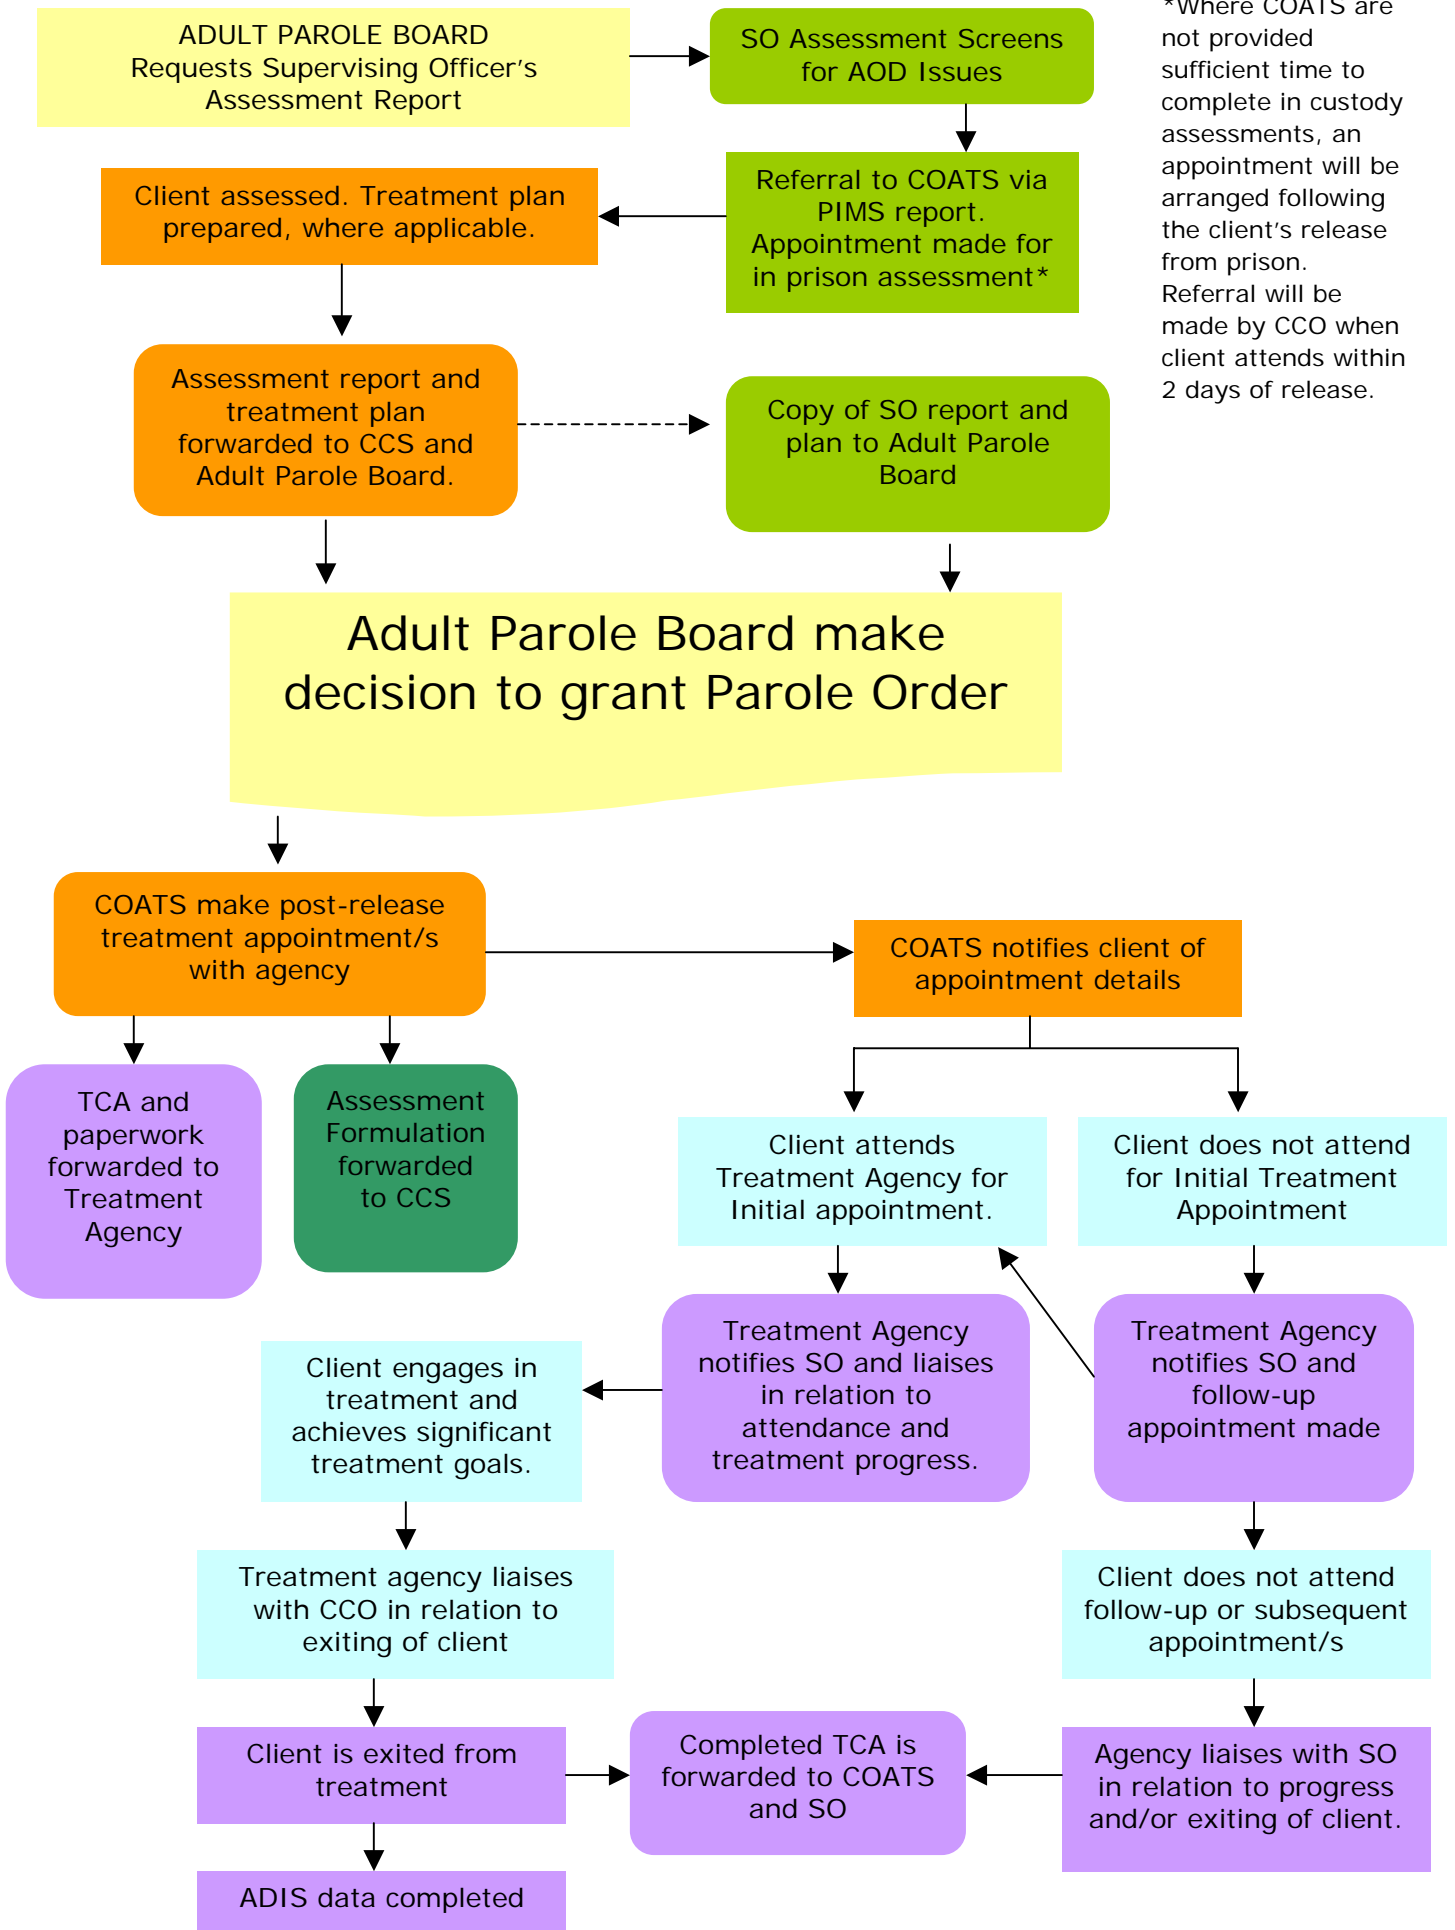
ADULT PAROLE BOARD
Requests Supervising Officer's
Assessment Report

SO Assessment Screens for AOD Issues

*Where COATS are not provided sufficient time to complete in custody assessments, an appointment will be arranged following the client's release from prison. Referral will be made by CCO when client attends within 2 days of release.

Referral to COATS via PIMS report. Appointment made for in prison assessment*

Client assessed. Treatment plan prepared, where applicable.

Assessment report and treatment plan forwarded to CCS and Adult Parole Board.

Copy of SO report and plan to Adult Parole Board

Adult Parole Board make decision to grant Parole Order

COATS make post-release treatment appointment/s with agency

COATS notifies client of appointment details

TCA and paperwork forwarded to Treatment Agency

Assessment Formulation forwarded to CCS

Client attends Treatment Agency for Initial appointment.

Client does not attend for Initial Treatment Appointment

Treatment Agency notifies SO and liaises in relation to attendance and treatment progress.

Treatment Agency notifies SO and follow-up appointment made

Client engages in treatment and achieves significant treatment goals.

Treatment agency liaises with CCO in relation to exiting of client

Client does not attend follow-up or subsequent appointment/s

Client is exited from treatment

Completed TCA is forwarded to COATS and SO

Agency liaises with SO in relation to progress and/or exiting of client.

ADIS data completed